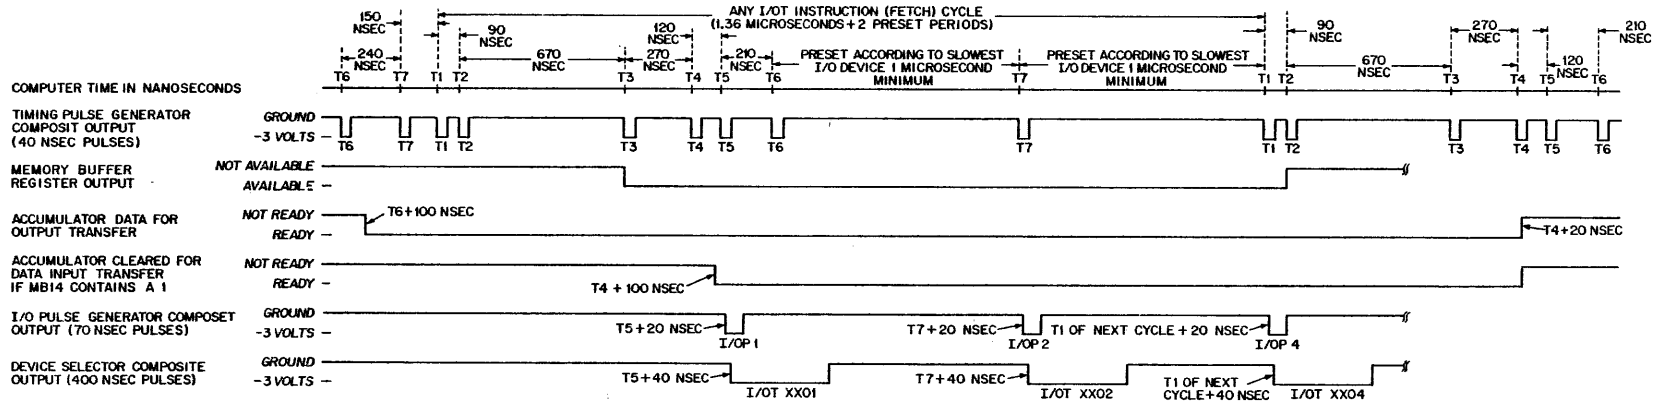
150 NSEC
240 NSEC
ANY I/OT INSTRUCTION (FETCH) CYCLE (1.36 MICROSECONDS + 2 PRESET PERIODS)
90 NSEC
670 NSEC
120 NSEC
270 NSEC
210 NSEC
PRESET ACCORDING TO SLOWEST I/O DEVICE 1 MICROSECOND MINIMUM
PRESET ACCORDING TO SLOWEST I/O DEVICE 1 MICROSECOND MINIMUM
90 NSEC
670 NSEC
270 NSEC
120 NSEC
210 NSEC

COMPUTER TIME IN NANOSECONDS
T6 T7 T1 T2 T3 T4 T5 T6 T7 T1 T2 T3 T4 T5 T6

TIMING PULSE GENERATOR COMPOSIT OUTPUT (40 NSEC PULSES)
GROUND
-3 VOLTS
T6 T7 T1 T2 T3 T4 T5 T6 T7 T1 T2 T3 T4 T5 T6

MEMORY BUFFER REGISTER OUTPUT
NOT AVAILABLE
AVAILABLE

ACCUMULATOR DATA FOR OUTPUT TRANSFER
NOT READY
READY
T6+100 NSEC
T4+20 NSEC

ACCUMULATOR CLEARED FOR DATA INPUT TRANSFER IF MB14 CONTAINS A 1
NOT READY
READY
T4 + 100 NSEC

I/O PULSE GENERATOR COMPOSET OUTPUT (70 NSEC PULSES)
GROUND
-3 VOLTS
T5+20 NSEC
I/OP 1
T7+20 NSEC
I/OP 2
T1 OF NEXT CYCLE + 20 NSEC
I/OP 4

DEVICE SELECTOR COMPOSITE OUTPUT (400 NSEC PULSES)
GROUND
-3 VOLTS
T5+40 NSEC
I/OT XX01
T7+40 NSEC
I/OT XX02
T1 OF NEXT CYCLE+40 NSEC
I/OT XX04